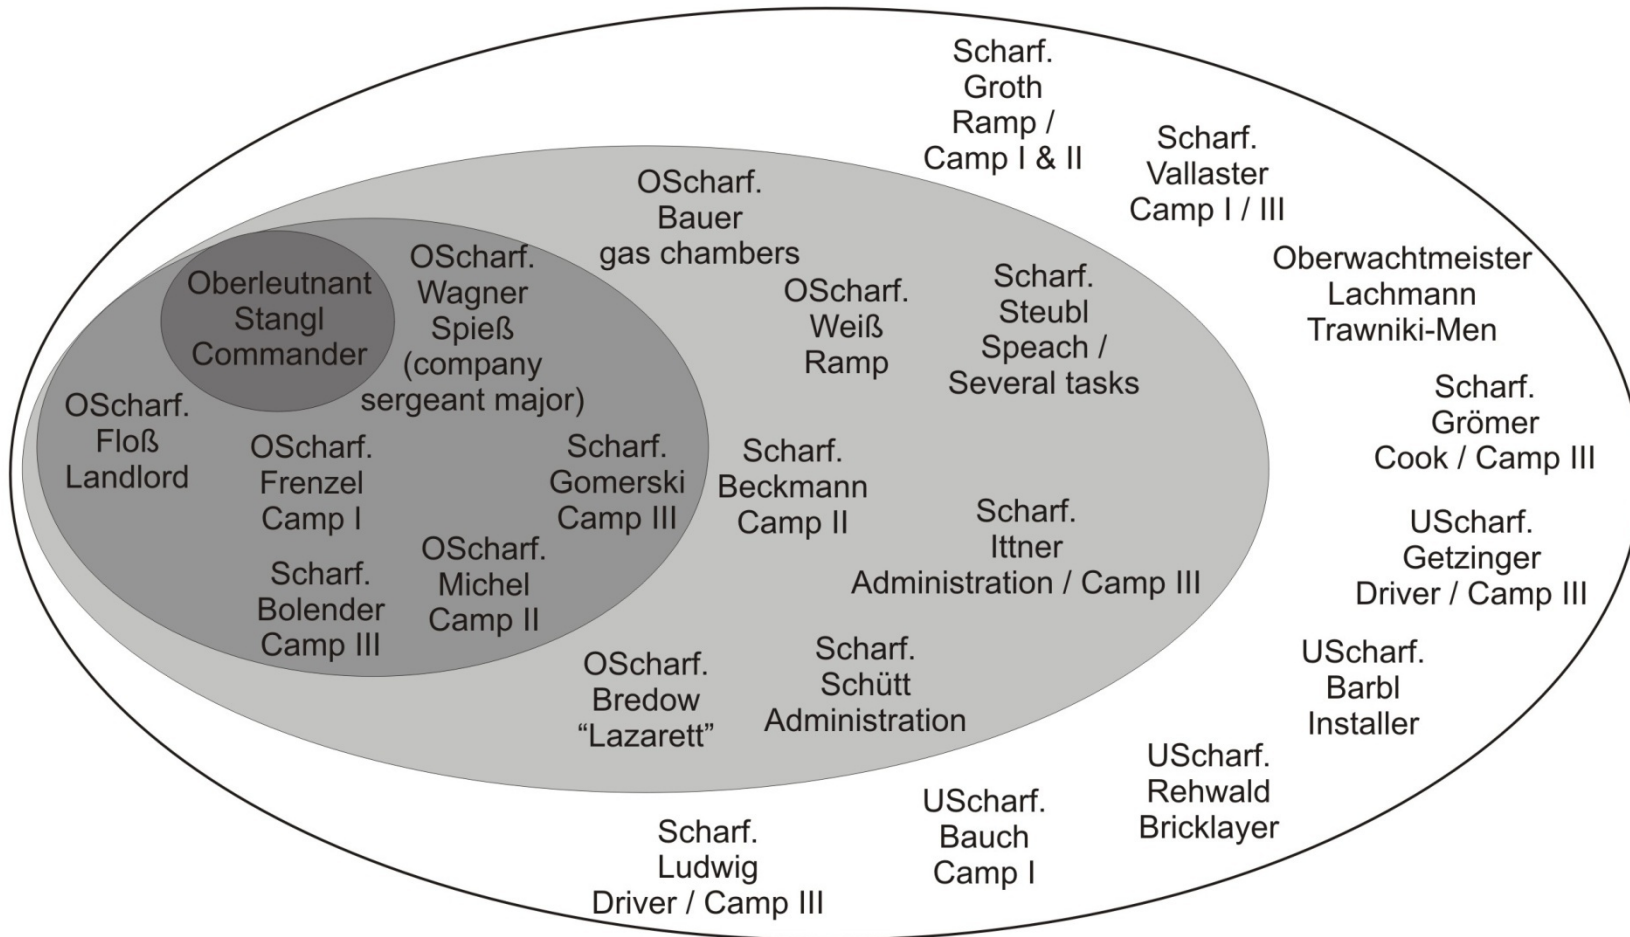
Scharf.
Groth
Ramp /
Camp I & II

Scharf.
Vallaster
Camp I / III

OScharf.
Bauer
gas chambers

Oberleutnant
Stangl
Commander

OScharf.
Wagner
Spieß
(company
sergeant major)

OScharf.
Weiß
Ramp

Scharf.
Steubl
Speach /
Several tasks

Oberwachtmeister
Lachmann
Trawniki-Men

OScharf.
Floß
Landlord

OScharf.
Frenzel
Camp I

Scharf.
Gomerski
Camp III

Scharf.
Beckmann
Camp II

Scharf.
Grömer
Cook / Camp III

Scharf.
Ittner
Administration / Camp III

UScharf.
Getzinger
Driver / Camp III

Scharf.
Bolender
Camp III

OScharf.
Michel
Camp II

OScharf.
Bredow
“Lazarett”

Scharf.
Schütt
Administration

UScharf.
Barbl
Installer

UScharf.
Rehwald
Bricklayer

UScharf.
Bauch
Camp I

Scharf.
Ludwig
Driver / Camp III